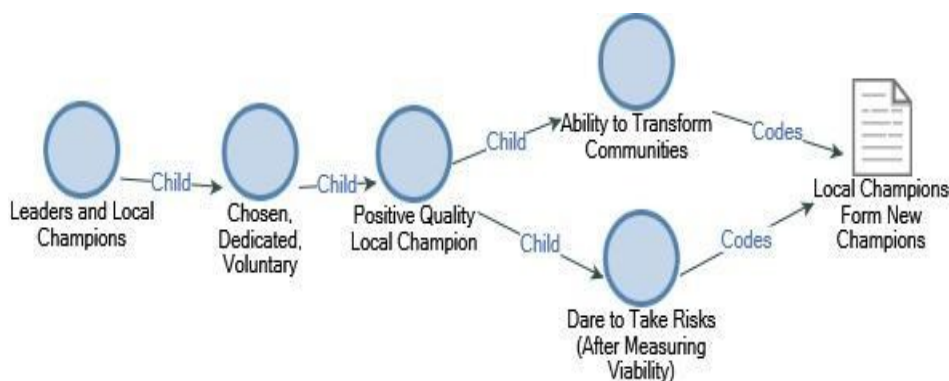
Leaders and Local Champions

Child

Chosen, Dedicated, Voluntary

Child

Positive Quality Local Champion

Child

Ability to Transform Communities

Codes

Child

Dare to Take Risks (After Measuring Viability)

Codes

Local Champions Form New Champions